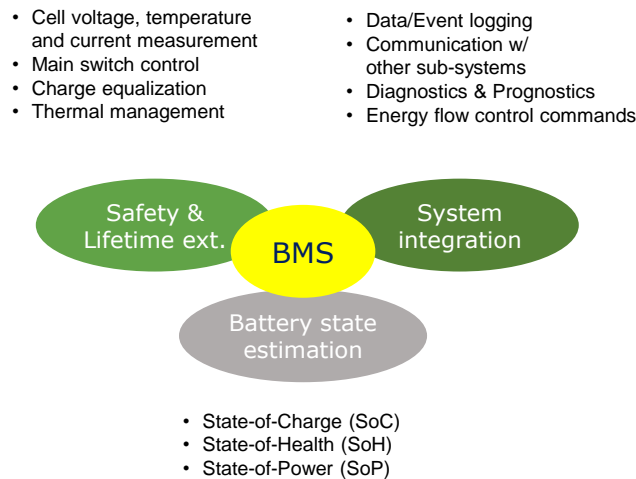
- Cell voltage, temperature and current measurement
- Main switch control
- Charge equalization
- Thermal management

- Data/Event logging
- Communication w/ other sub-systems
- Diagnostics & Prognostics
- Energy flow control commands

Safety & Lifetime ext.

BMS

System integration

Battery state estimation

- State-of-Charge (SoC)
- State-of-Health (SoH)
- State-of-Power (SoP)